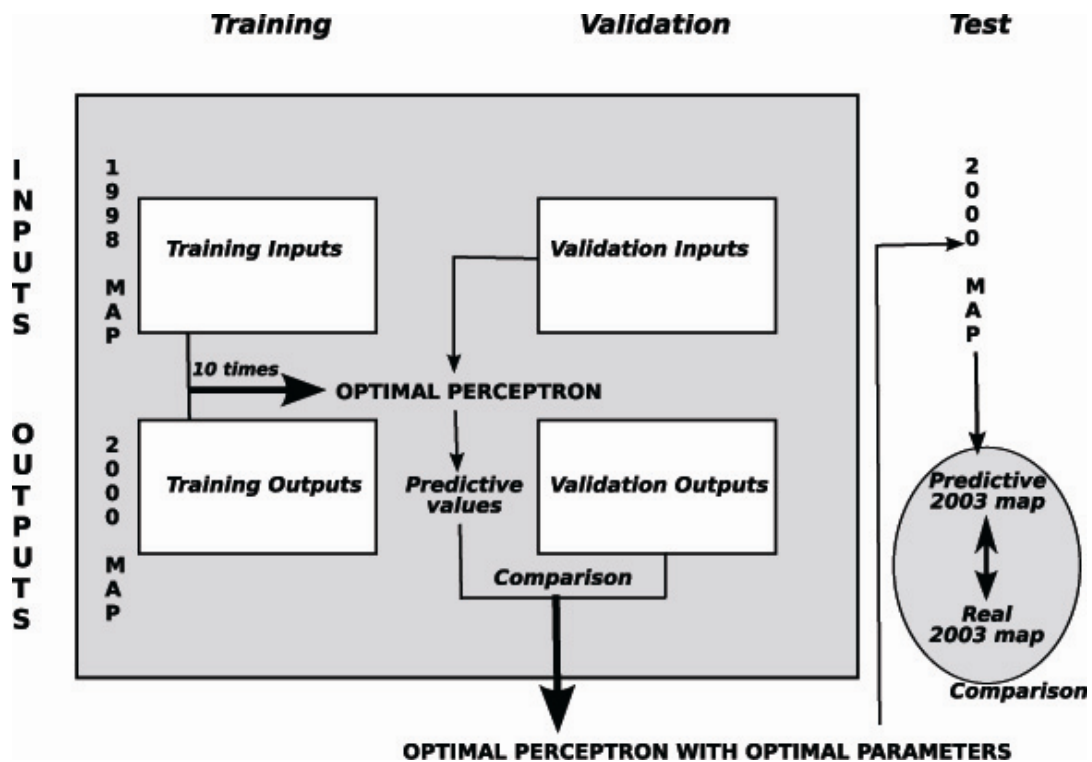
Training

Validation

Test

INPUTS

1998 MAP

Training Inputs

Validation Inputs

2000 MAP

10 times

OPTIMAL PERCEPTRON

OUTPUTS

2000 MAP

Training Outputs

Predictive values

Validation Outputs

Predictive 2003 map

Real 2003 map

Comparison

Comparison

OPTIMAL PERCEPTRON WITH OPTIMAL PARAMETERS